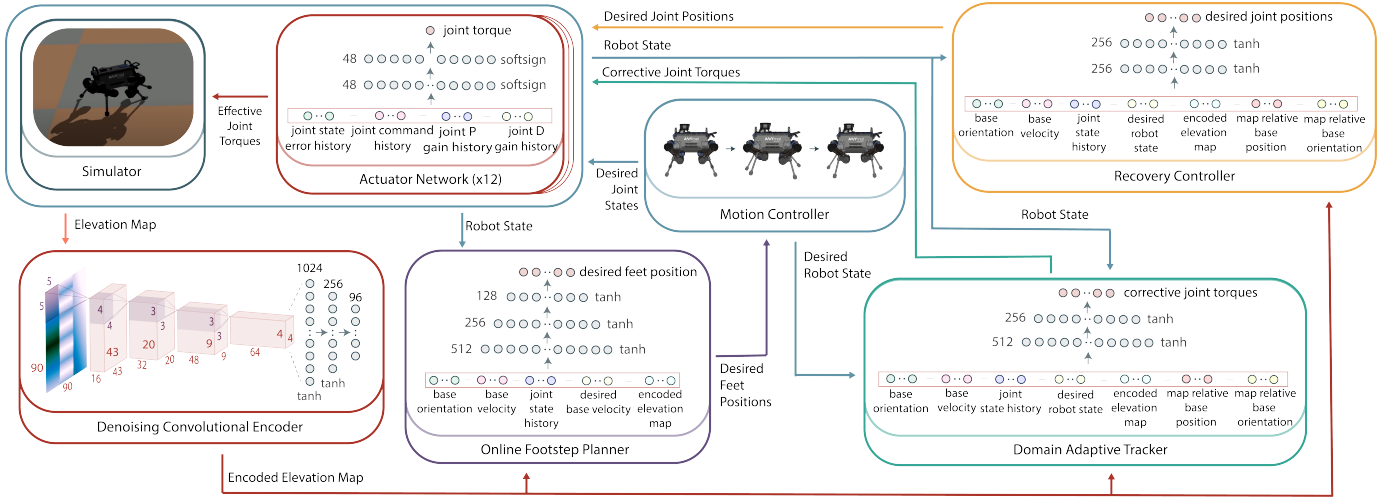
Desired Joint Positions

Robot State

Corrective Joint Torques

joint torque
48 softsign
48 softsign
joint state error history
joint command history
joint P gain history
joint D gain history
Actuator Network (x12)

Effective Joint Torques

Simulator

desired joint positions
256 tanh
256 tanh
base orientation
base velocity
joint state history
desired robot state
encoded elevation map
map relative base position
map relative base orientation
Recovery Controller

Desired Joint States

Motion Controller

Robot State

Elevation Map

Robot State

Desired Robot State

5
5
90
90
4
4
43
16
43
3
3
20
32
20
3
3
9
48
9
3
4
4
64
1024
256
96
tanh
tanh
Denoising Convolutional Encoder

desired feet position
128 tanh
256 tanh
512 tanh
base orientation
base velocity
joint state history
desired base velocity
encoded elevation map
Online Footstep Planner

Desired Feet Positions

corrective joint torques
256 tanh
512 tanh
base orientation
base velocity
joint state history
desired robot state
encoded elevation map
map relative base position
map relative base orientation
Domain Adaptive Tracker

Encoded Elevation Map